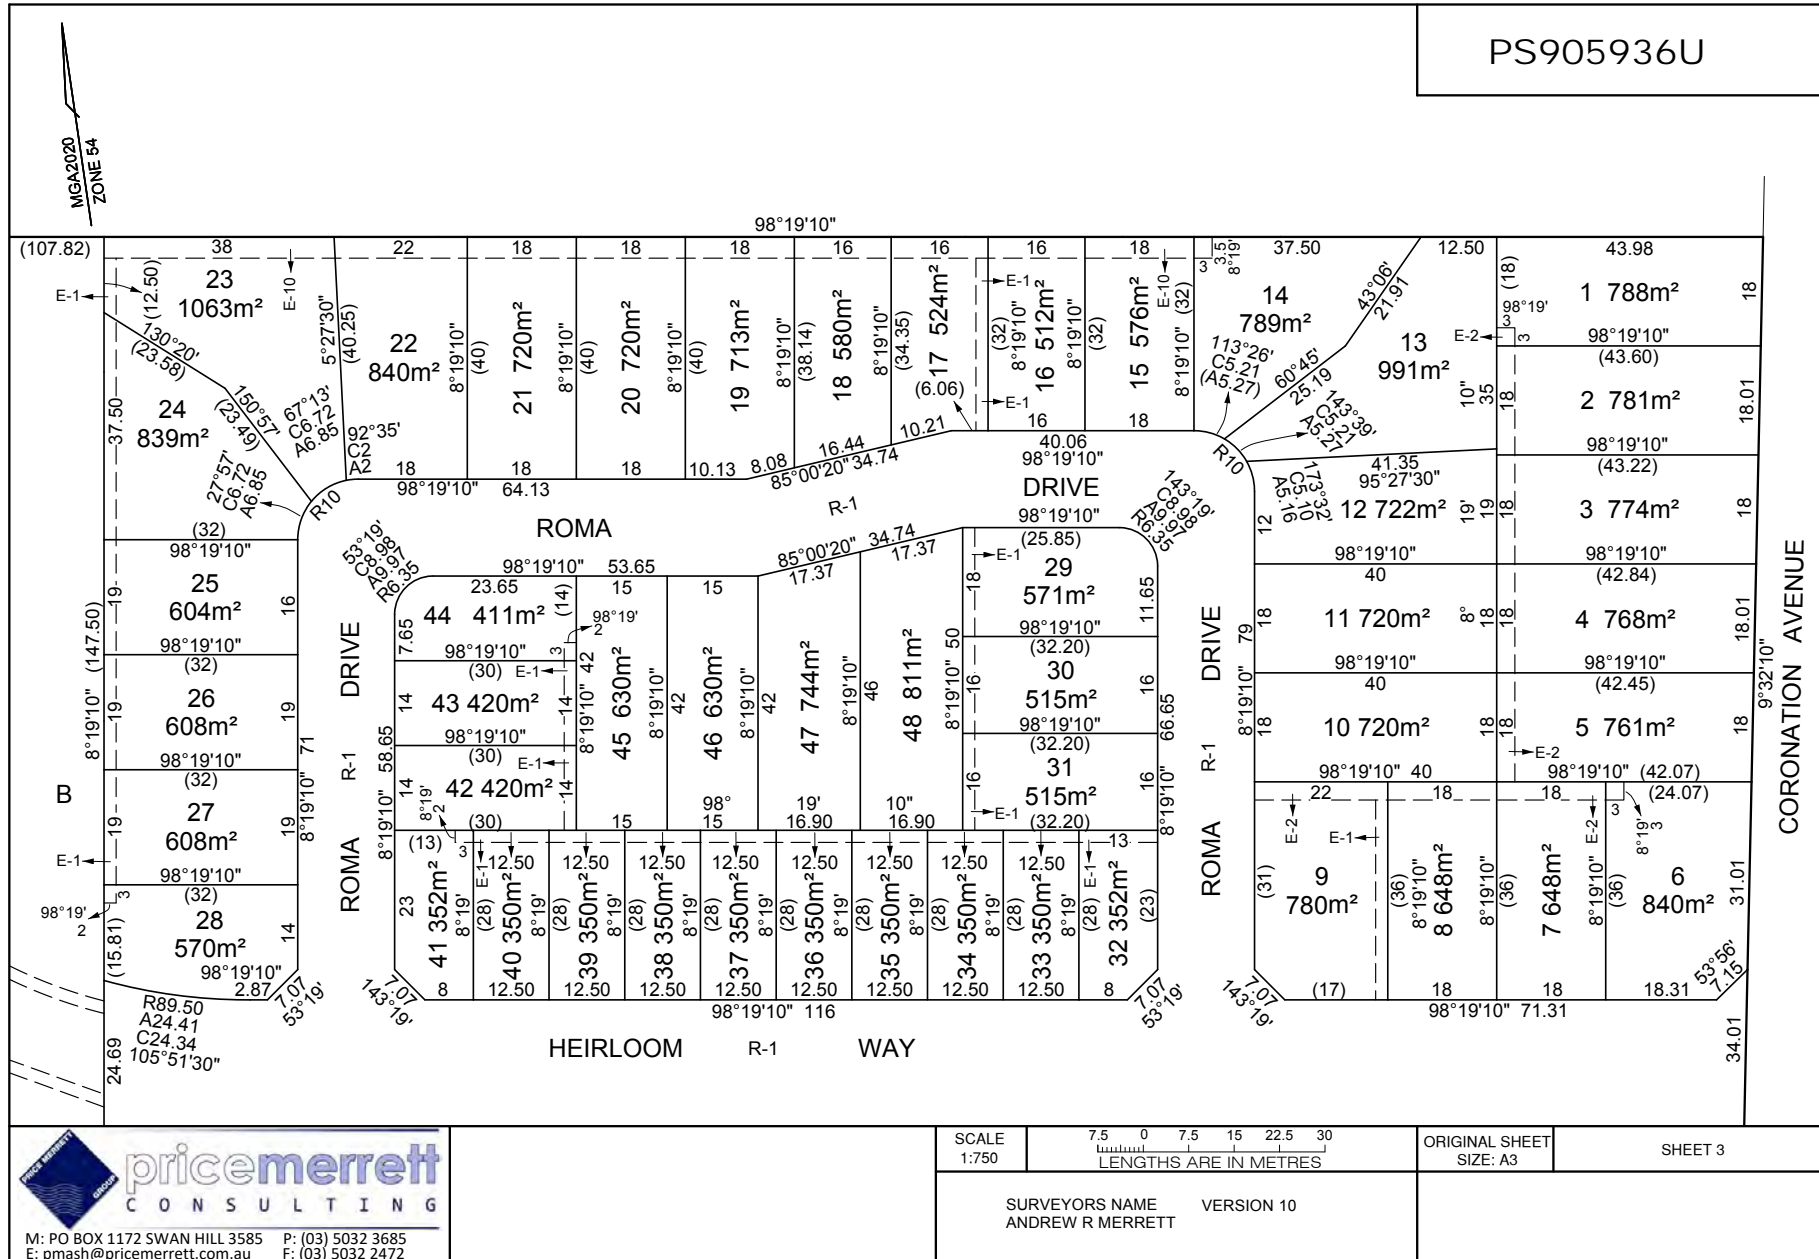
PS905936U

MGA2020 ZONE 54

98°19'10"

(107.82) 38 22 18 18 18 16 16 16 18 3.5 3 8°19' 37.50 12.50 43.98

23
1063m²

E-1 (12.50) E-10

22
840m²

5°27'30" (40.25)

21 720m² 8°19'10" (40)

20 720m² 8°19'10" (40)

19 713m² 8°19'10" (40)

18 580m² 8°19'10" (38.14)

17 524m² 8°19'10" (34.35)

16 512m² (32) 8°19'10" E-1

15 576m² (32) E-10 (32)

14
789m²

43°06' 21.91

13
991m²

(18)

1 788m²

98°19'
3
E-2
3
98°19'10"
(43.60)

2 781m²
18.01

130°20' (23.58)
150°57' (23.49)
67°13' C6.72 A6.85
92°35' C2 A2
24
839m²
37.50
18 18 18 10.13 8.08 16.44 10.21 (6.06) 16 18 40.06 98°19'10"
98°19'10" 64.13 85°00'20" 34.74
113°26' C5.21 (A5.27)
60°45' 25.19
143°39' C5.21 A5.27
10" 35

98°19'10"
(43.22)
27°57' C6.72 A6.85
R10 R10
DRIVE
41.35 95°27'30"
173°32' C5.10 A5.16
12 722m² 19' 18
3 774m²
18

ROMA R-1
98°19'10"
143°19' C8.98 A9.97 R6.35

(32) 98°19'10"
53°19' C8.98 A9.97 R6.35

25
604m²
16

98°19'10" 53.65 85°00'20" 34.74 17.37 17.37
(25.85)
29
571m²
11.65

98°19'10" 40
11 720m²
8° 18
98°19'10"
(42.84)
4 768m²
18.01

23.65 15 15
44 411m² (14) 98°19' 2
7.65
98°19'10"
(32)
98°19'10"
(30) E-1 3
DRIVE
43 420m²
45 630m²
46 630m²
47 744m²
48 811m²
50
98°19'10"
(32.20)
30
515m²
16
DRIVE 79
98°19'10"
40
(42.45)
98°19'10"

26
608m²
19
71
14
42 8°19'10" 42 8°19'10" 42 8°19'10" 46 8°19'10"
8°19'10"

10 720m²
5 761m²
9°32'10"
CORONATION AVENUE

(147.50) 8°19'10"
98°19'10"
(32)
98°19'10"
(30) E-1
58.65
R-1
98°19'10"
(32.20)
31
515m²
66.65
8°19'10"
R-1
E-2
98°19'10" 40
98°19'10" (42.07)

B
27
608m²
19
8°19'10"
14
42 420m²
8°19' 2
(30) 15
98° 15
19' 16.90
10" 16.90
E-1 (32.20)
22 18 18 3 (24.07)

E-1
98°19'10"
(32)
98°19'
2
3
(15.81)
28
570m²
14
98°19'10"
2.87
7.07 53°19'

ROMA
(13) 3
E-1 12.50 12.50 12.50 12.50 12.50 12.50 12.50 12.50 13
ROMA
E-2 E-1 E-2
8°19' 3

23 41 352m² 8°19'
(28) 40 350m² 8°19'
(28) 39 350m² 8°19'
(28) 38 350m² 8°19'
(28) 37 350m² 8°19'
(28) 36 350m² 8°19'
(28) 35 350m² 8°19'
(28) 34 350m² 8°19'
(28) 33 350m² 8°19'
(28) 32 352m² (23)
E-1

(31)
9
780m²
(36) 8°19'10"
8 648m²
8°19'10"
(36)
7 648m²
8°19'10"
(36)
6
840m²
31.01

R89.50 A24.41 C24.34 105°51'30"
24.69
7.07 143°19'
8 12.50 12.50 12.50 12.50 12.50 12.50 12.50 12.50 8
7.07 53°19'
7.07 143°19'
(17) 18 18 18.31
53°56' 7.15
98°19'10" 116
98°19'10" 71.31
34.01

HEIRLOOM R-1 WAY

pricemerrett
CONSULTING
PRICE MERRETT GROUP
M: PO BOX 1172 SWAN HILL 3585 P: (03) 5032 3685
E: pmash@pricemerrett.com.au F: (03) 5032 2472

SCALE 1:750
7.5 0 7.5 15 22.5 30
LENGTHS ARE IN METRES
ORIGINAL SHEET SIZE: A3
SHEET 3

SURVEYORS NAME
ANDREW R MERRETT
VERSION 10